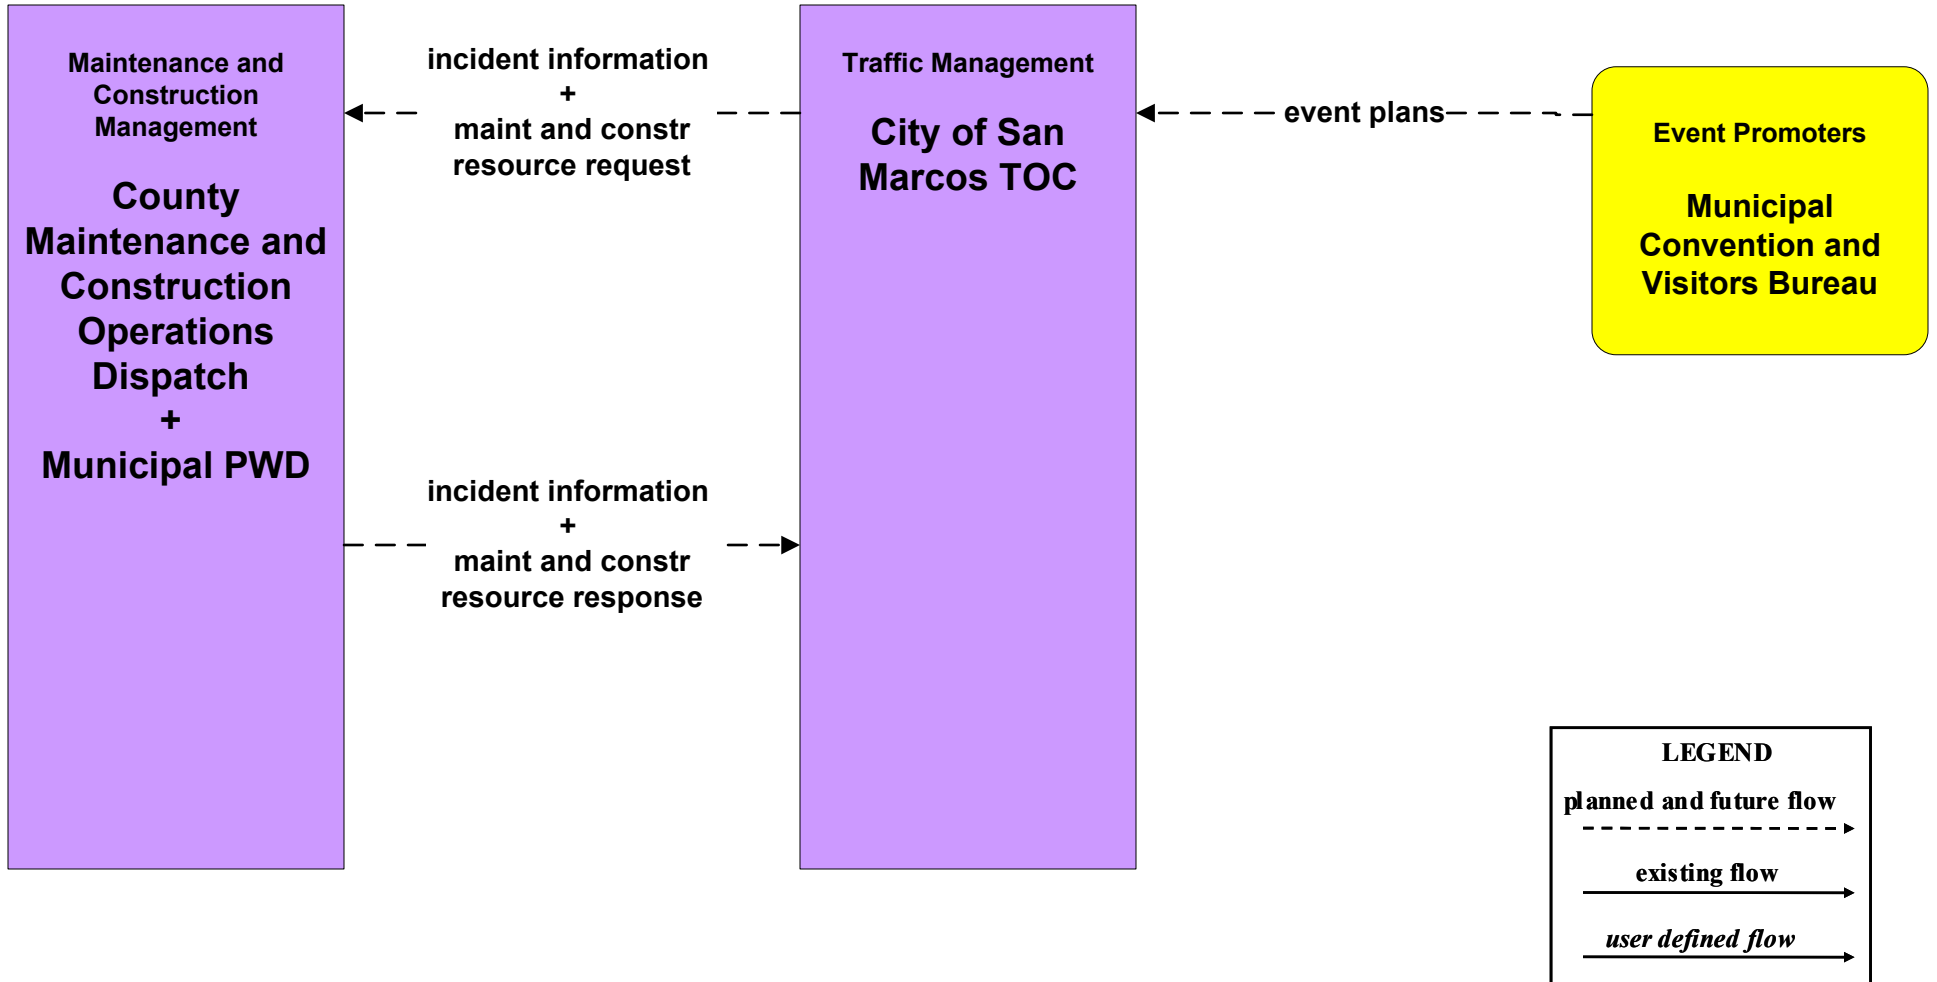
Maintenance and Construction Management

County Maintenance and Construction Operations Dispatch
+
Municipal PWD

incident information
+
maint and constr resource request

incident information
+
maint and constr resource response

Traffic Management

City of San Marcos TOC

event plans

Event Promoters

Municipal Convention and Visitors Bureau

LEGEND
planned and future flow
existing flow
user defined flow